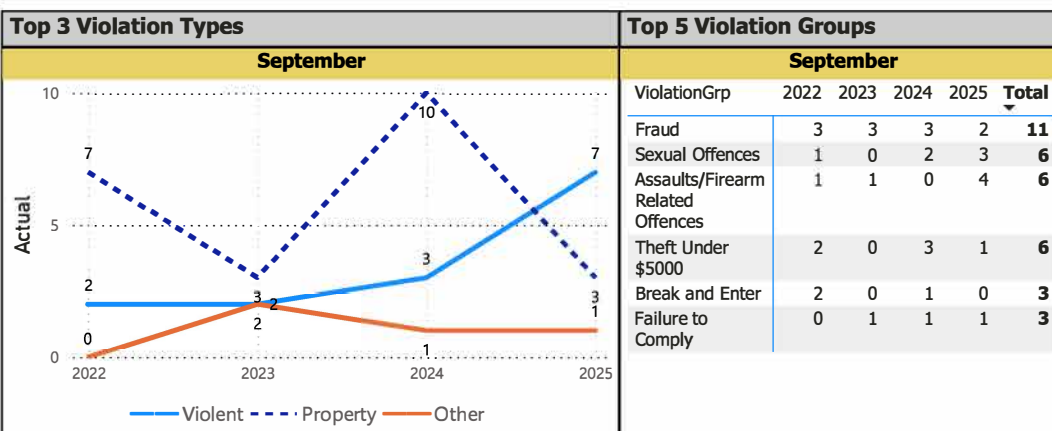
Top 3 Violation Types

September

10

5

0

Actual

7

10

7

2

3

3

3

2

2

3

1

0

1

2022

2023

2024

2025

Violent Property Other

Top 5 Violation Groups

September

| ViolationGrp | 2022 | 2023 | 2024 | 2025 | Total |
|---|---|---|---|---|---|
| Fraud | 3 | 3 | 3 | 2 | 11 |
| Sexual Offences | 1 | 0 | 2 | 3 | 6 |
| Assaults/Firearm Related Offences | 1 | 1 | 0 | 4 | 6 |
| Theft Under $5000 | 2 | 0 | 3 | 1 | 6 |
| Break and Enter | 2 | 0 | 1 | 0 | 3 |
| Failure to Comply | 0 | 1 | 1 | 1 | 3 |